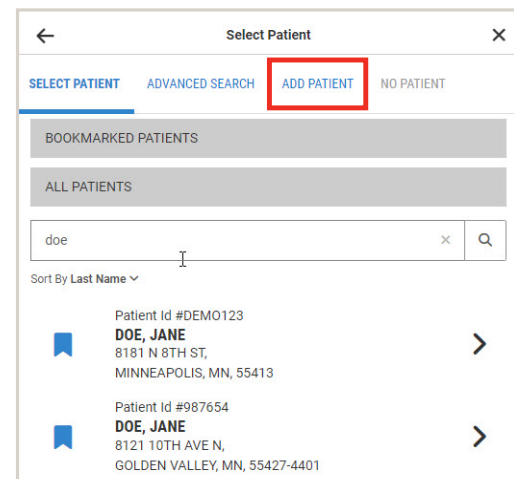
Select Patient

SELECT PATIENT
ADVANCED SEARCH
ADD PATIENT
NO PATIENT

BOOKMARKED PATIENTS

ALL PATIENTS

doe

Sort By Last Name

Patient Id #DEMO123
DOE, JANE
8181 N 8TH ST,
MINNEAPOLIS, MN, 55413

Patient Id #987654
DOE, JANE
8121 10TH AVE N,
GOLDEN VALLEY, MN, 55427-4401